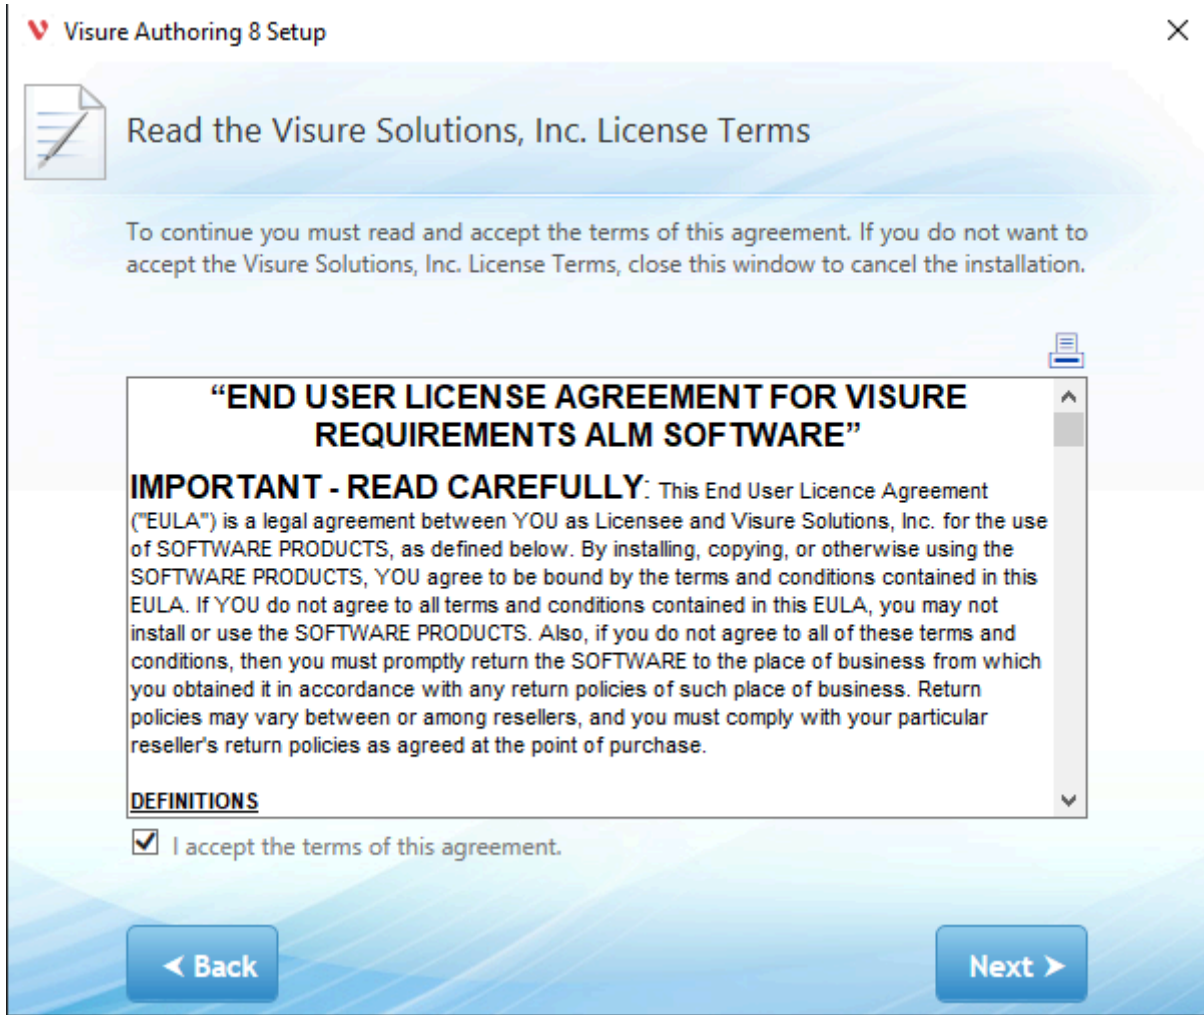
Visure Authoring 8 Setup

×

Read the Visure Solutions, Inc. License Terms

To continue you must read and accept the terms of this agreement. If you do not want to accept the Visure Solutions, Inc. License Terms, close this window to cancel the installation.

"END USER LICENSE AGREEMENT FOR VISURE REQUIREMENTS ALM SOFTWARE"

IMPORTANT - READ CAREFULLY: This End User Licence Agreement ("EULA") is a legal agreement between YOU as Licensee and Visure Solutions, Inc. for the use of SOFTWARE PRODUCTS, as defined below. By installing, copying, or otherwise using the SOFTWARE PRODUCTS, YOU agree to be bound by the terms and conditions contained in this EULA. If YOU do not agree to all terms and conditions contained in this EULA, you may not install or use the SOFTWARE PRODUCTS. Also, if you do not agree to all of these terms and conditions, then you must promptly return the SOFTWARE to the place of business from which you obtained it in accordance with any return policies of such place of business. Return policies may vary between or among resellers, and you must comply with your particular reseller's return policies as agreed at the point of purchase.

DEFINITIONS

I accept the terms of this agreement.

< Back

Next >